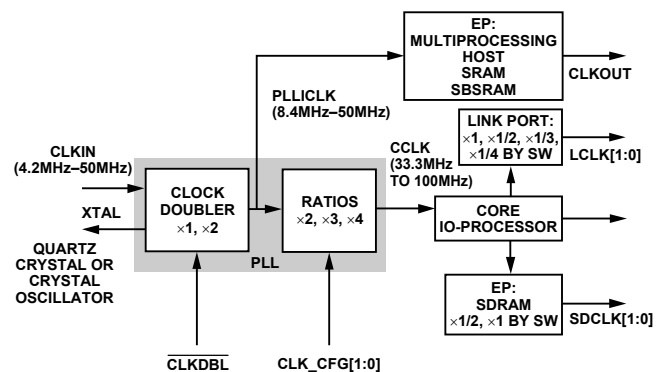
EP:
MULTIPROCESSING
HOST
SRAM
SBSRAM

CLKOUT

PLLICLK
(8.4MHz–50MHz)

LINK PORT:
×1, ×1/2, ×1/3,
×1/4 BY SW

LCLK[1:0]

CLKIN
(4.2MHz–50MHz)

CCLK
(33.3MHz
TO 100MHz)

CLOCK
DOUBLER
×1, ×2

RATIOS
×2, ×3, ×4

XTAL

CORE
IO-PROCESSOR

QUARTZ
CRYSTAL OR
CRYSTAL
OSCILLATOR

PLL

EP:
SDRAM
×1/2, ×1 BY SW

SDCLK[1:0]

$\overline{\text{CLKDBL}}$

CLK_CFG[1:0]